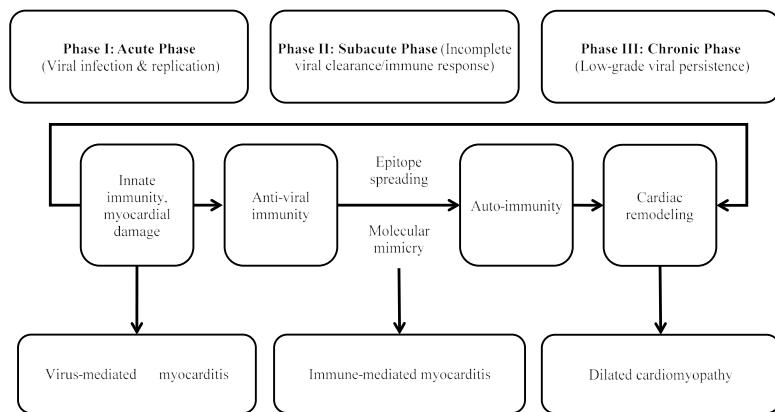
**Phase I: Acute Phase** (Viral infection & replication)

**Phase II: Subacute Phase** (Incomplete viral clearance/immune response)

**Phase III: Chronic Phase** (Low-grade viral persistence)

Innate immunity, myocardial damage

Anti-viral immunity

Epitope spreading

Molecular mimicry

Auto-immunity

Cardiac remodeling

Virus-mediated myocarditis

Immune-mediated myocarditis

Dilated cardiomyopathy